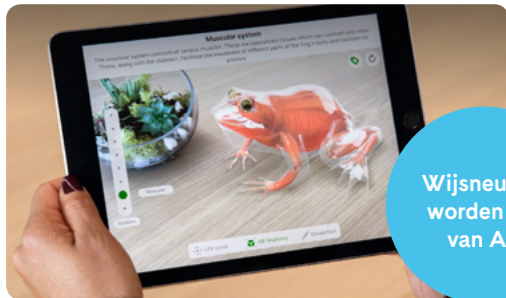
Muscular system

The muscular system consists of various muscles. These are specialized tissues which can contract and relax. These, along with the skeleton, facilitate the movement of different parts of the frog's body and maintain its posture.

Muscular

Skeletal

Life cycle

AR Anatomy

Dissection

Wijsneu
worden
van A